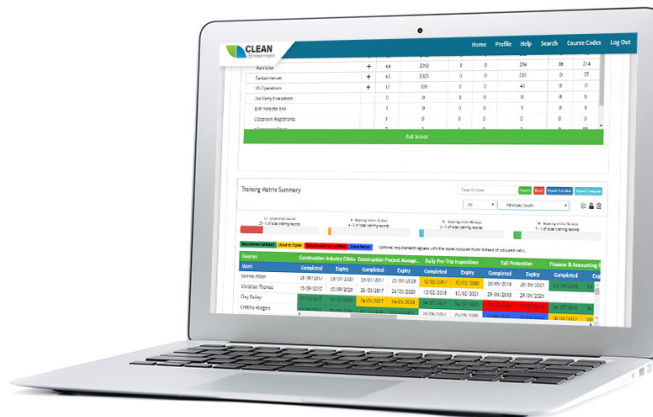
CLEAN Environment

Home Profile Help Search Course Codes Log Out

| Warehouse | + | 44 | 3392 | 0 | 0 | 294 | 38 | 214 |
|---|---|---|---|---|---|---|---|---|
| Sandwich Services | + | 45 | 2005 | 0 | 0 | 130 | 0 | 37 |
| HS Operations | + | 17 | 305 | 0 | 0 | 45 | 0 | 0 |
| Sanitary Evaluators | | 0 | 0 | 0 | 0 | 0 | 0 | 0 |
| EW Website line | | 1 | 0 | 0 | 0 | 0 | 0 | 0 |
| Classroom Registrants | | 1 | 0 | 0 | 0 | 0 | 0 | 0 |

Full Screen

Training Matrix Summary

Search Users

All

Whinmoor South

Optional: Key elements appear with the date instead of coloured cells

| Course | Construction Industry Clinics | | Construction Project Manag... | | Daily Pre-Trip Inspections | | Fall Protection | | Finance & Accounting |
|---|---|---|---|---|---|---|---|---|---|
| Users | Completed | Expiry | Completed | Expiry | Completed | Expiry | Completed | Expiry | Completed |
| Jennie Miller | 29/09/2017 | 29/09/2020 | | | 12/03/2018 | 12/03/2019 | 29/09/2017 | 29/09/2020 | |
| Christian Thomas | 15/09/2017 | 05/09/2020 | 29/01/2017 | 29/01/2020 | 25/09/2018 | 25/09/2019 | 29/09/2018 | 29/09/2021 | |
| Clay Bailey | 27/09/2017 | 27/09/2020 | 24/03/2017 | 24/03/2020 | 12/03/2017 | 12/03/2018 | 03/09/2016 | 03/09/2019 | |
| Cristina Rodgers | 29/09/2017 | 29/09/2020 | 05/03/2017 | 05/03/2020 | 15/09/2018 | 15/09/2019 | 29/08/2018 | 29/08/2021 | |